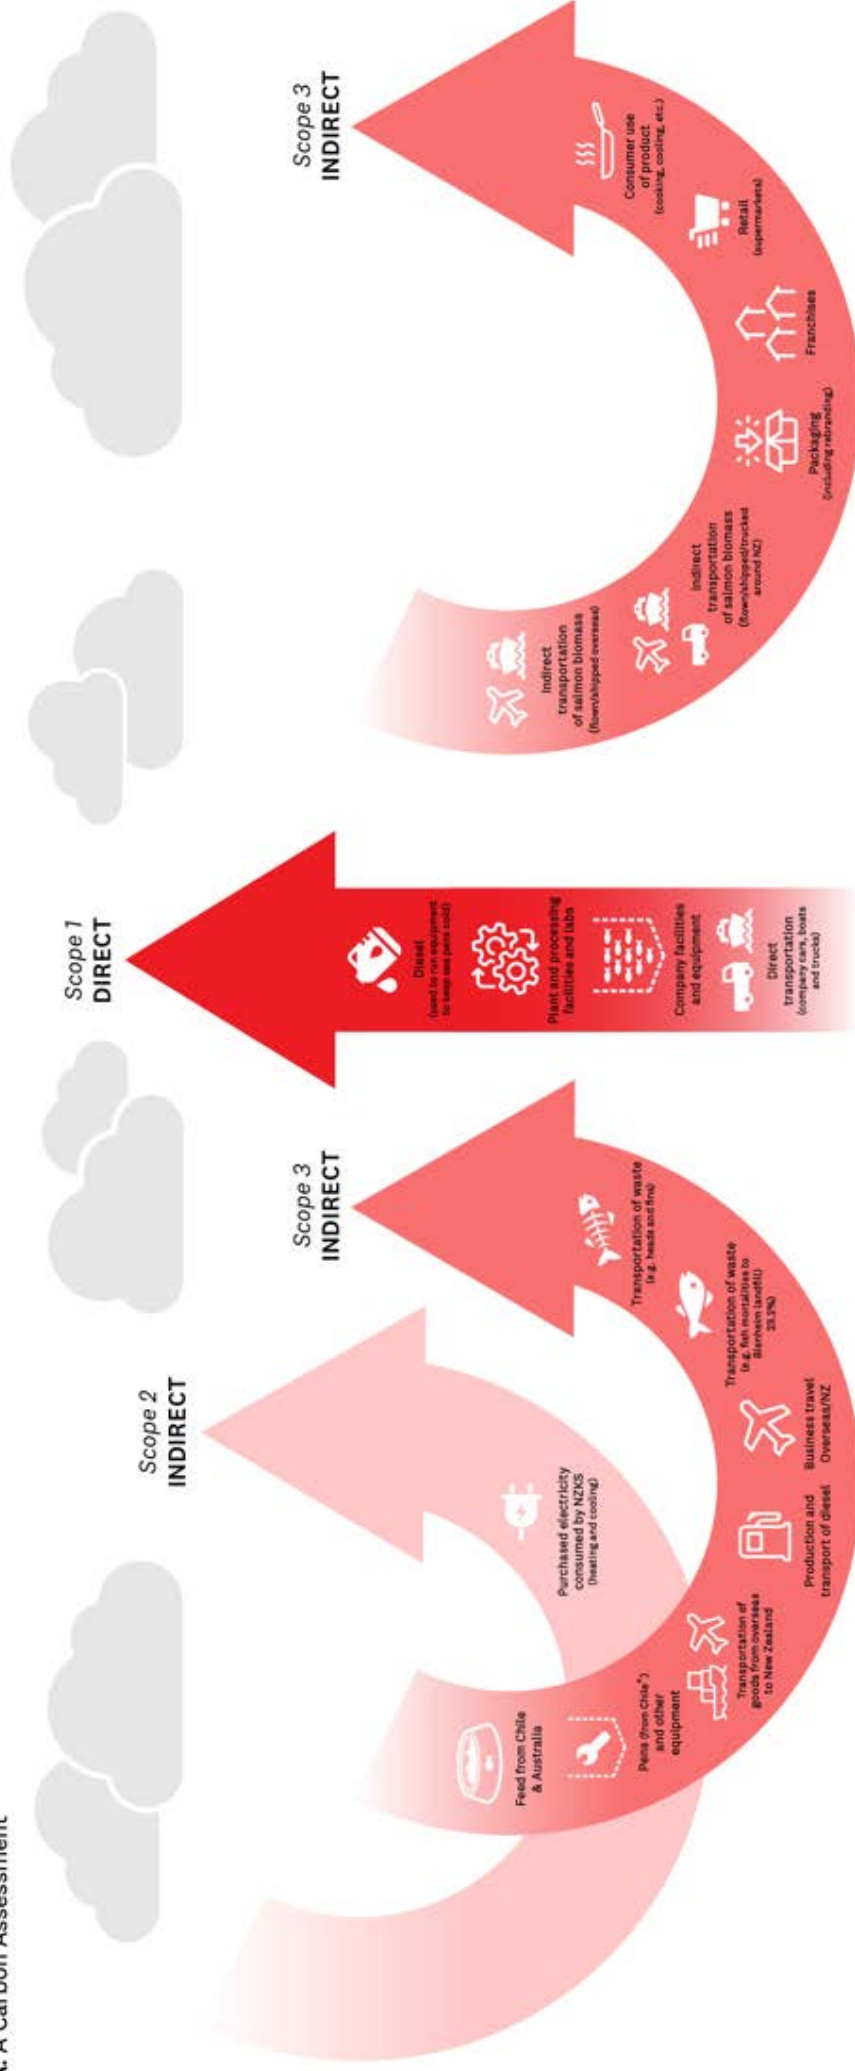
t A Carbon Assessment

Scope 2
INDIRECT

Scope 3
INDIRECT

Scope 1
DIRECT

Scope 3
INDIRECT

Feed from Chile & Australia

Pens (from Chile*) and other equipment

Transportation of goods from overseas to New Zealand

Production and transport of diesel

Business travel Overseas/NZ

Transportation of waste (e.g. fish mortalities to Blenheim landfill) 23.7%

Transportation of waste (e.g. heads and fins)

Purchased electricity consumed by NZKS (heating and cooling)

Diesel (used to run equipment to keep sea pens cold)

Plant and processing facilities and labs

Company facilities and equipment

Direct transportation (company cars, boats and trucks)

Indirect transportation of salmon biomass (flown/shipped overseas)

Indirect transportation of salmon biomass (flown/shipped/trucked around NZ)

Packaging (including rebranding)

Franchises

Retail (supermarkets)

Consumer use of product (cooking, cooling, etc.)